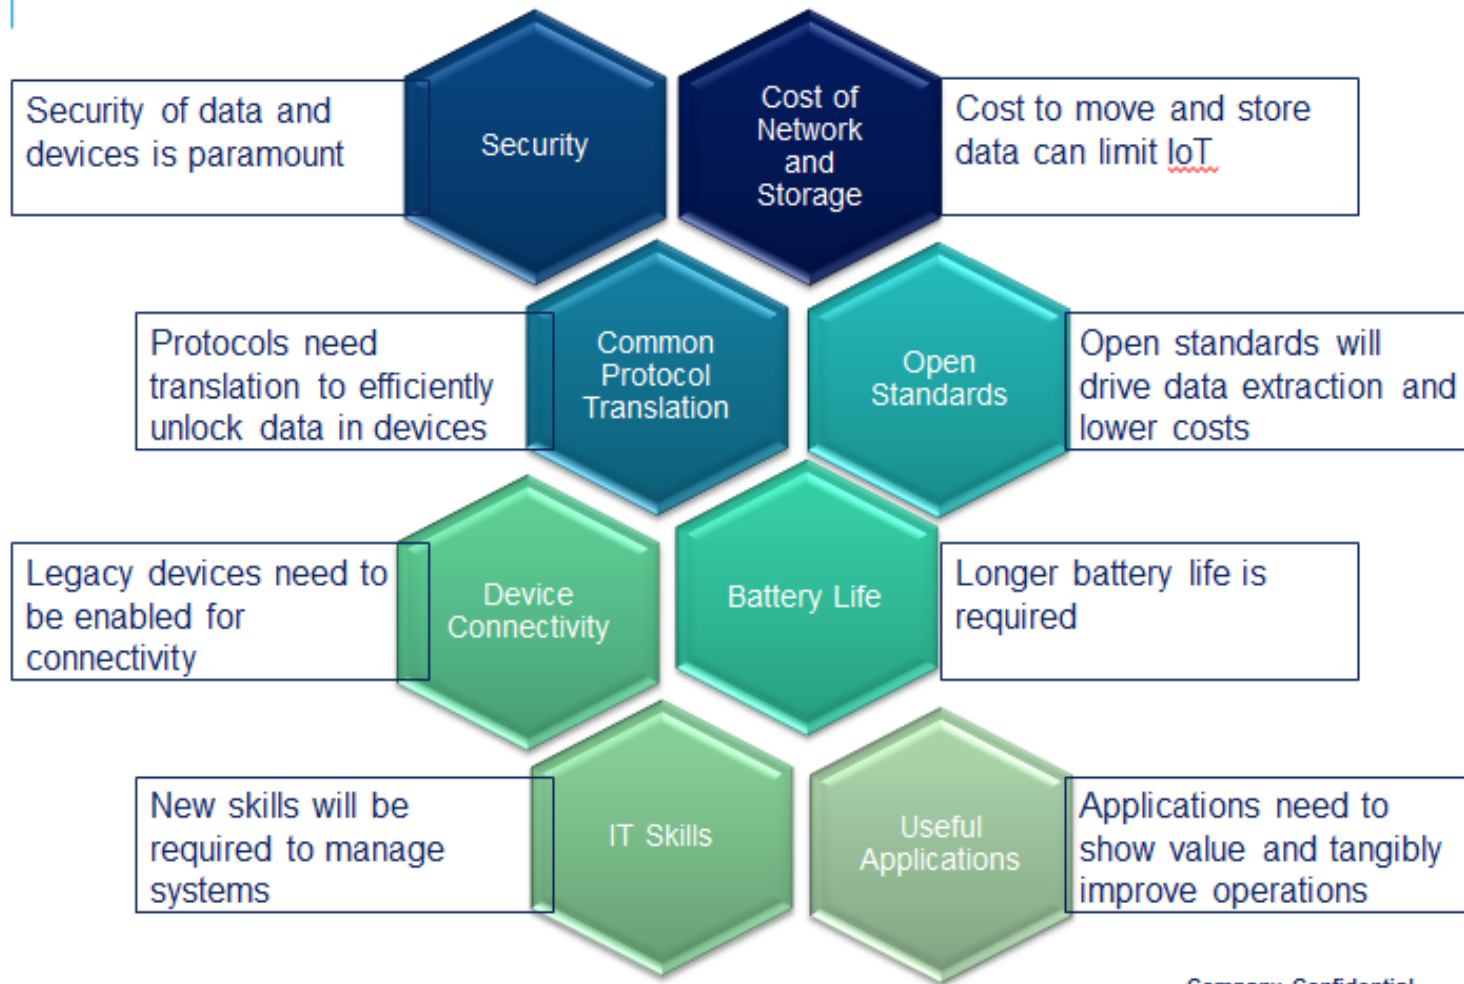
Security of data and devices is paramount

Security

Cost of Network and Storage

Cost to move and store data can limit IoT

Protocols need translation to efficiently unlock data in devices

Common Protocol Translation

Open Standards

Open standards will drive data extraction and lower costs

Legacy devices need to be enabled for connectivity

Device Connectivity

Battery Life

Longer battery life is required

New skills will be required to manage systems

IT Skills

Useful Applications

Applications need to show value and tangibly improve operations

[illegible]